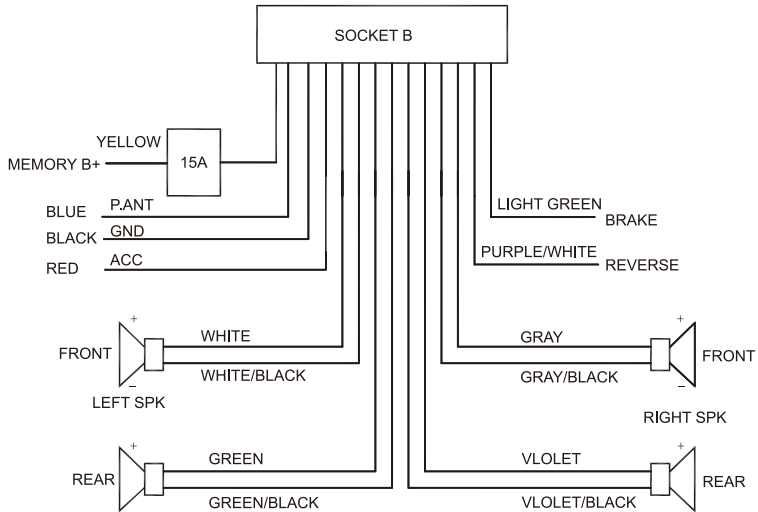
SOCKET B

YELLOW
MEMORY B+
15A

BLUE P.ANT
BLACK GND
RED ACC

LIGHT GREEN
BRAKE

PURPLE/WHITE
REVERSE

+
FRONT
–
WHITE
WHITE/BLACK
LEFT SPK

GRAY
GRAY/BLACK
+
FRONT
–
RIGHT SPK

+
REAR
–
GREEN
GREEN/BLACK

VLOLET
VLOLET/BLACK
+
REAR
–